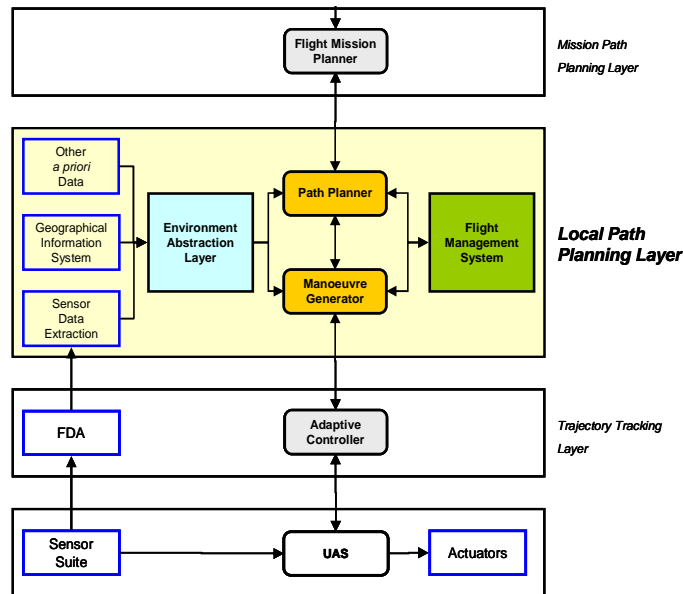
Flight Mission Planner

Mission Path Planning Layer

Other *a priori* Data

Geographical Information System

Sensor Data Extraction

Environment Abstraction Layer

Path Planner

Manoeuvre Generator

Flight Management System

Local Path Planning Layer

FDA

Adaptive Controller

Trajectory Tracking Layer

Sensor Suite

UAS

Actuators